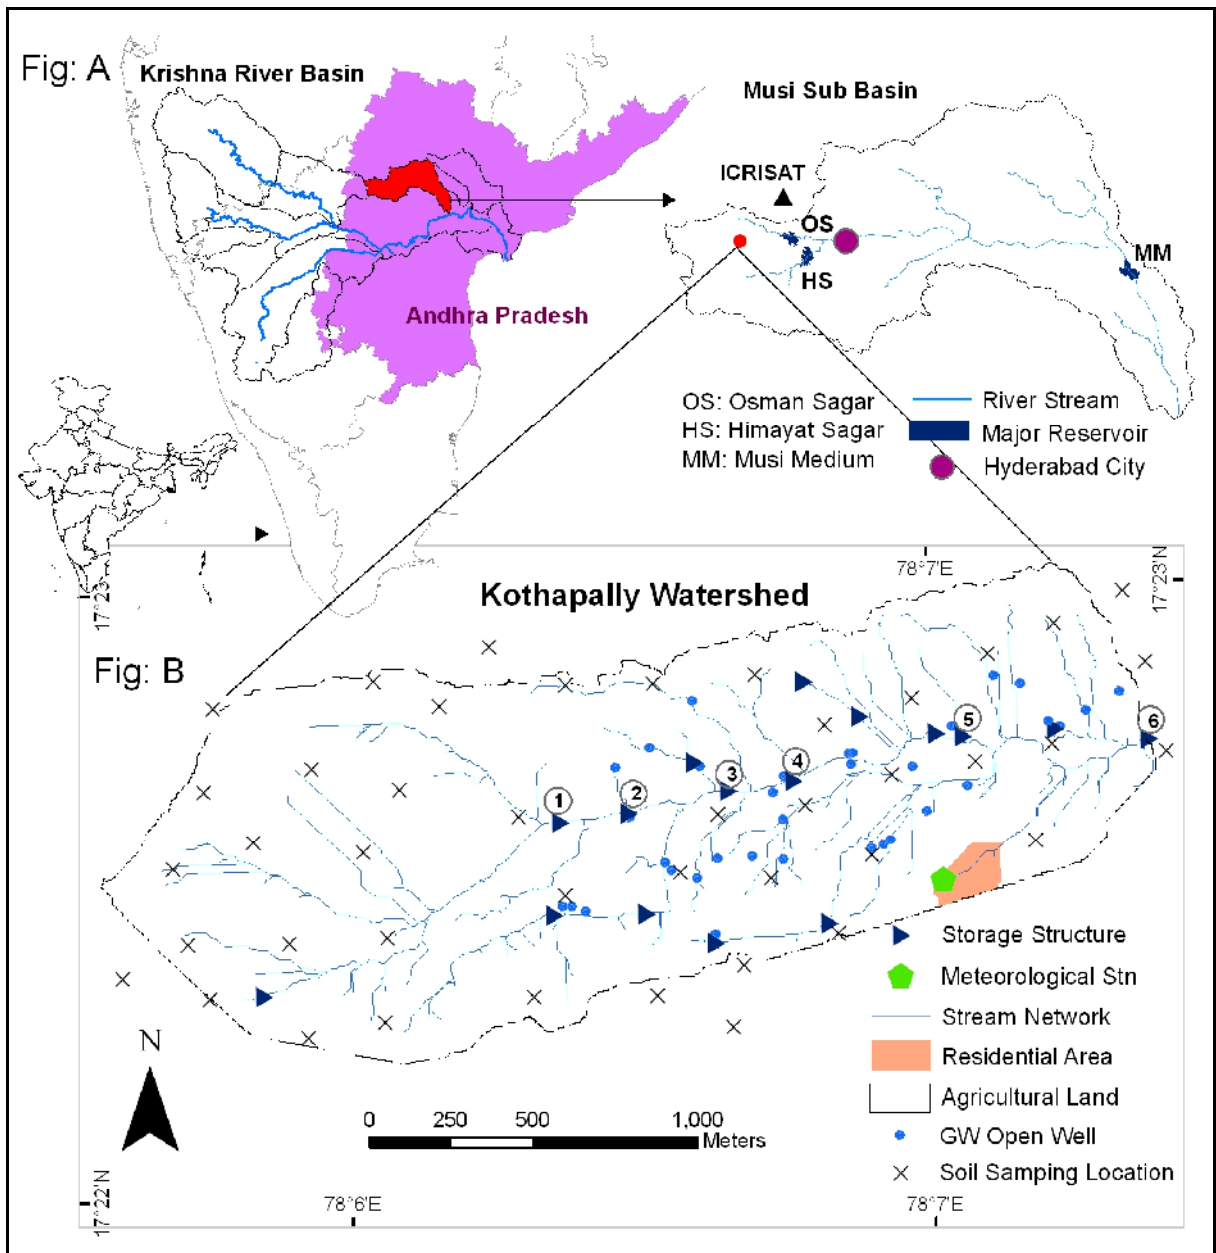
Fig: A Krishna River Basin

Andhra Pradesh

Musi Sub Basin

ICRISAT

OS

HS

MM

OS: Osman Sagar
HS: Himayat Sagar
MM: Musi Medium

River Stream
Major Reservoir
Hyderabad City

78°7'E

17°23'N

17°23'N

Kothapally Watershed

Fig: B

1 2 3 4 5 6

Storage Structure
Meteorological Stn
Stream Network
Residential Area
Agricultural Land
GW Open Well
Soil Samping Location

N

0 250 500 1,000
Meters

17°22'N

78°6'E

78°7'E